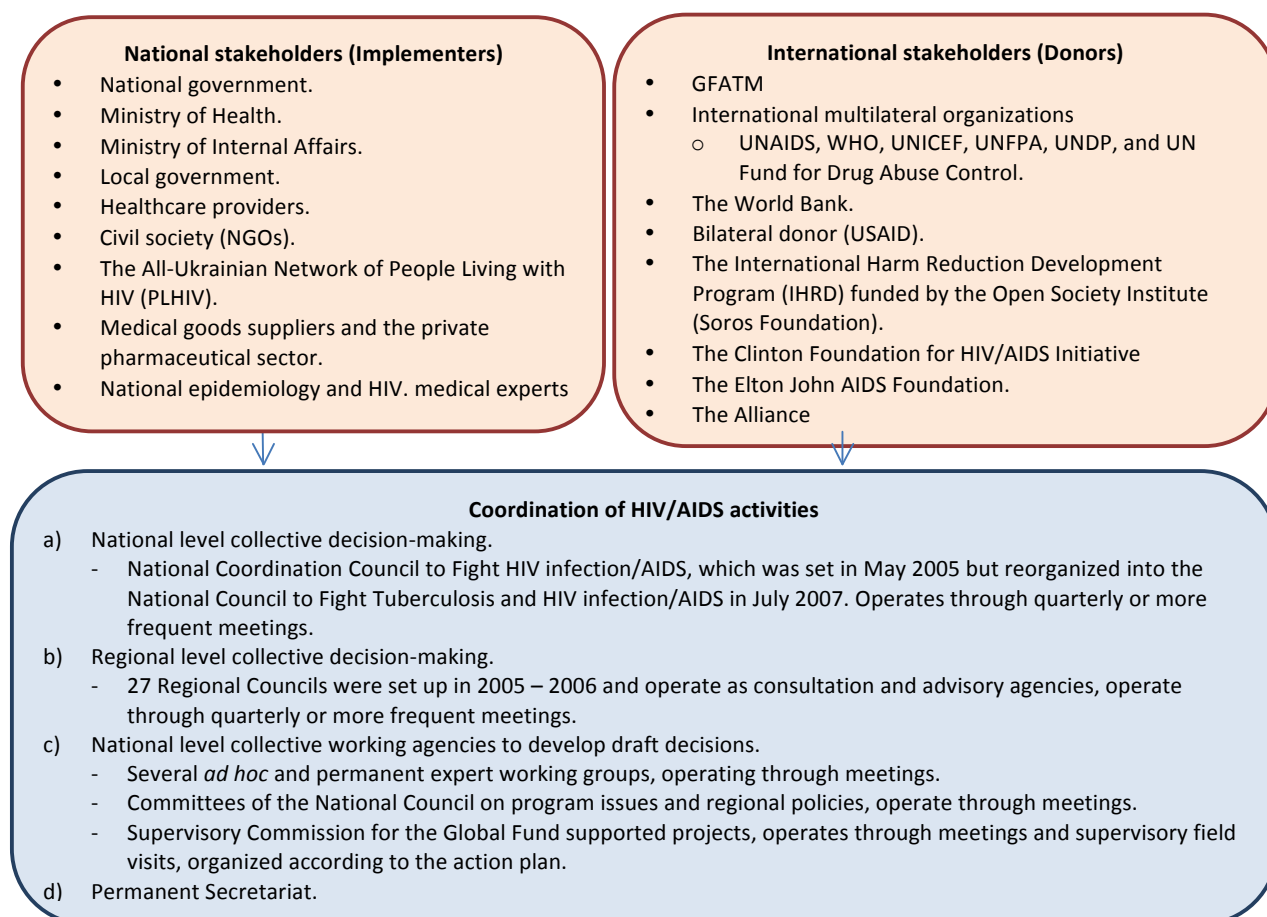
**National stakeholders (Implementers)**

- National government.
- Ministry of Health.
- Ministry of Internal Affairs.
- Local government.
- Healthcare providers.
- Civil society (NGOs).
- The All-Ukrainian Network of People Living with HIV (PLHIV).
- Medical goods suppliers and the private pharmaceutical sector.
- National epidemiology and HIV. medical experts

**International stakeholders (Donors)**

- GFATM
- International multilateral organizations
  - o UNAIDS, WHO, UNICEF, UNFPA, UNDP, and UN Fund for Drug Abuse Control.
- The World Bank.
- Bilateral donor (USAID).
- The International Harm Reduction Development Program (IHRD) funded by the Open Society Institute (Soros Foundation).
- The Clinton Foundation for HIV/AIDS Initiative
- The Elton John AIDS Foundation.
- The Alliance

**Coordination of HIV/AIDS activities**

a) National level collective decision-making.
- National Coordination Council to Fight HIV infection/AIDS, which was set in May 2005 but reorganized into the National Council to Fight Tuberculosis and HIV infection/AIDS in July 2007. Operates through quarterly or more frequent meetings.

b) Regional level collective decision-making.
- 27 Regional Councils were set up in 2005 – 2006 and operate as consultation and advisory agencies, operate through quarterly or more frequent meetings.

c) National level collective working agencies to develop draft decisions.
- Several *ad hoc* and permanent expert working groups, operating through meetings.
- Committees of the National Council on program issues and regional policies, operate through meetings.
- Supervisory Commission for the Global Fund supported projects, operates through meetings and supervisory field visits, organized according to the action plan.

d) Permanent Secretariat.